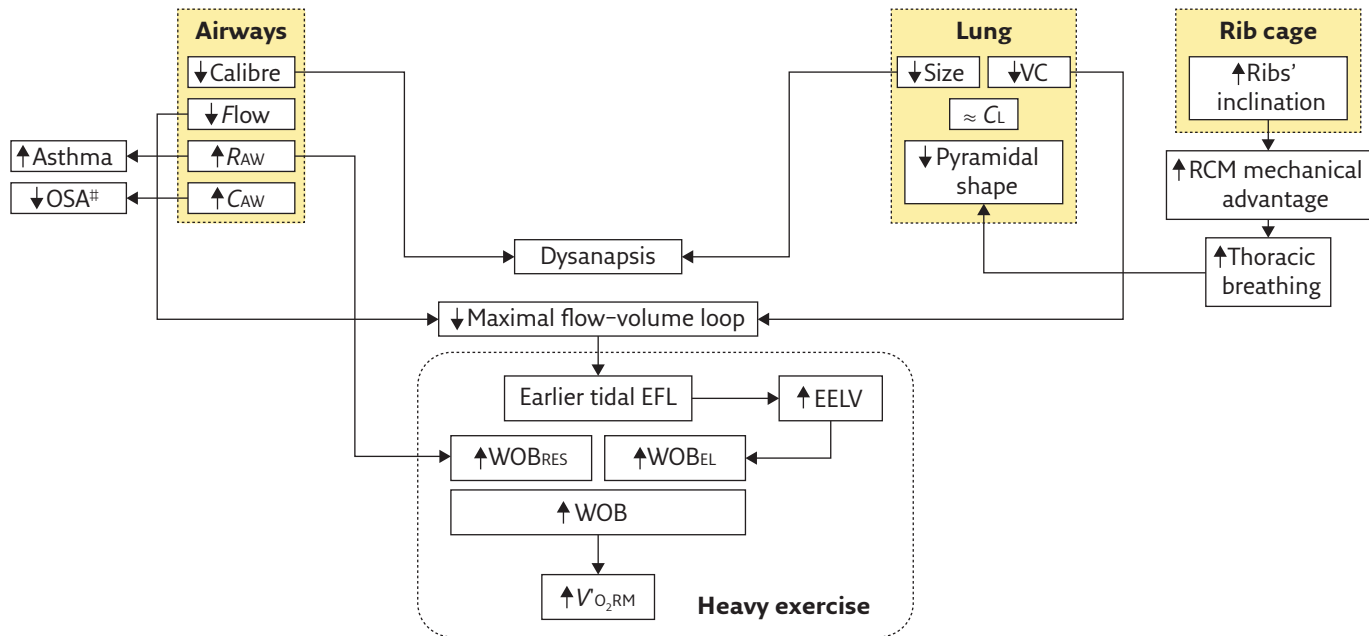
Airways
↓Calibre
↓Flow
↑$R_{AW}$
↑$C_{AW}$

↑Asthma
↓OSA#

Lung
↓Size
↓VC
≈ $C_L$
↓Pyramidal shape

Rib cage
↑Ribs' inclination

↑RCM mechanical advantage

↑Thoracic breathing

Dysanapsis

↓Maximal flow–volume loop

Earlier tidal EFL
↑EELV
↑$WOB_{RES}$
↑$WOB_{EL}$
↑WOB
↑$V'_{O_2RM}$

Heavy exercise